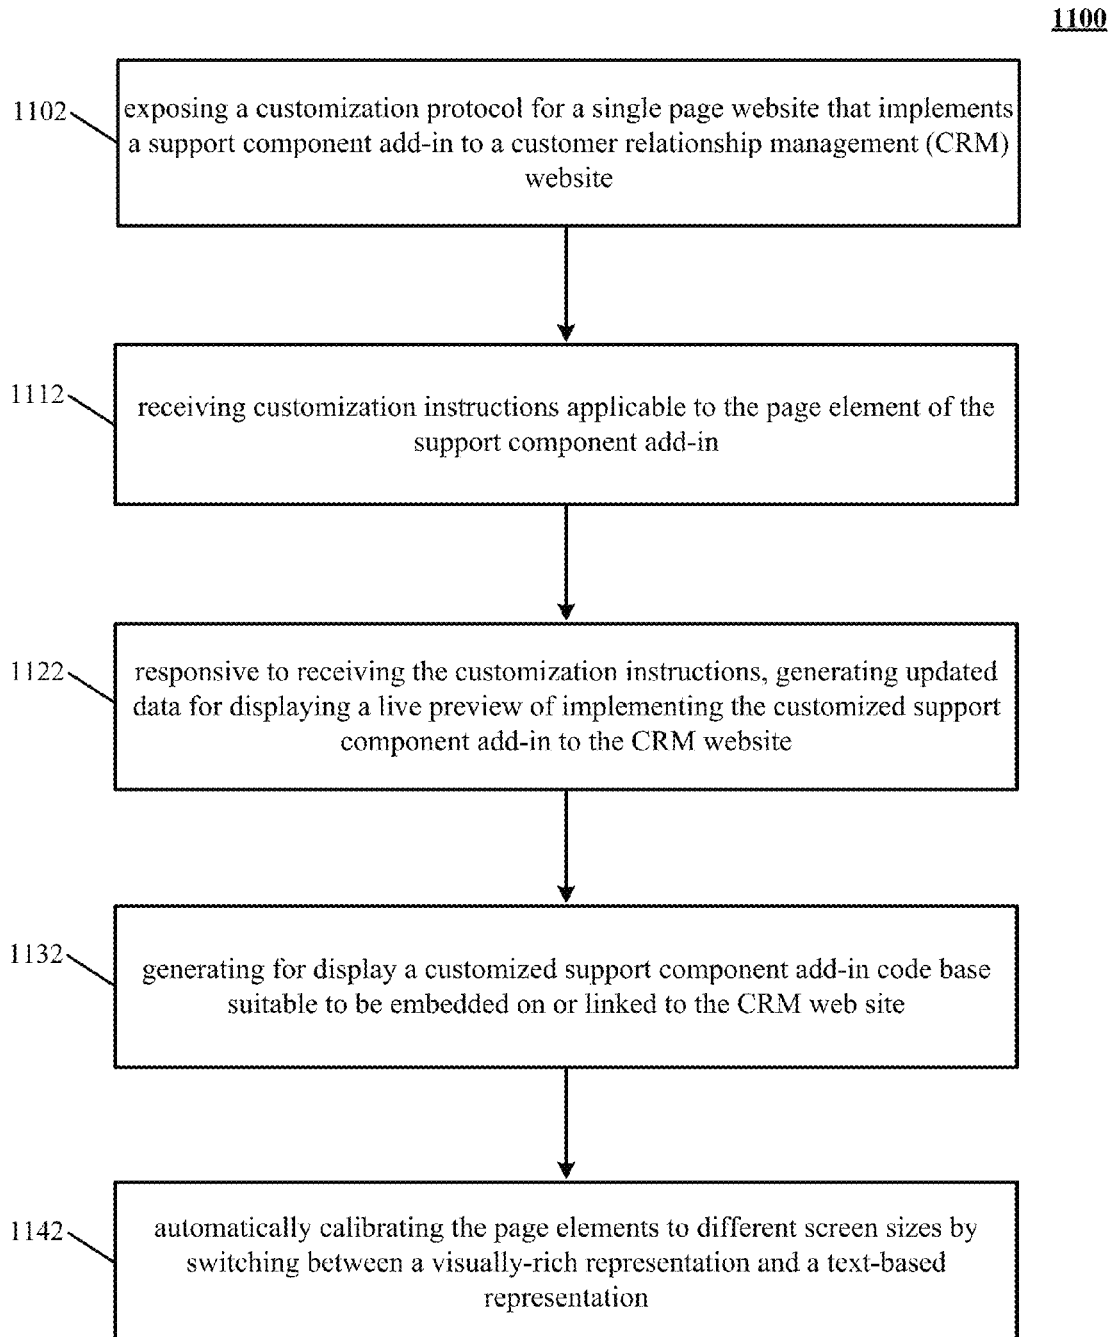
1100

1102 exposing a customization protocol for a single page website that implements a support component add-in to a customer relationship management (CRM) website

1112 receiving customization instructions applicable to the page element of the support component add-in

1122 responsive to receiving the customization instructions, generating updated data for displaying a live preview of implementing the customized support component add-in to the CRM website

1132 generating for display a customized support component add-in code base suitable to be embedded on or linked to the CRM web site

1142 automatically calibrating the page elements to different screen sizes by switching between a visually-rich representation and a text-based representation